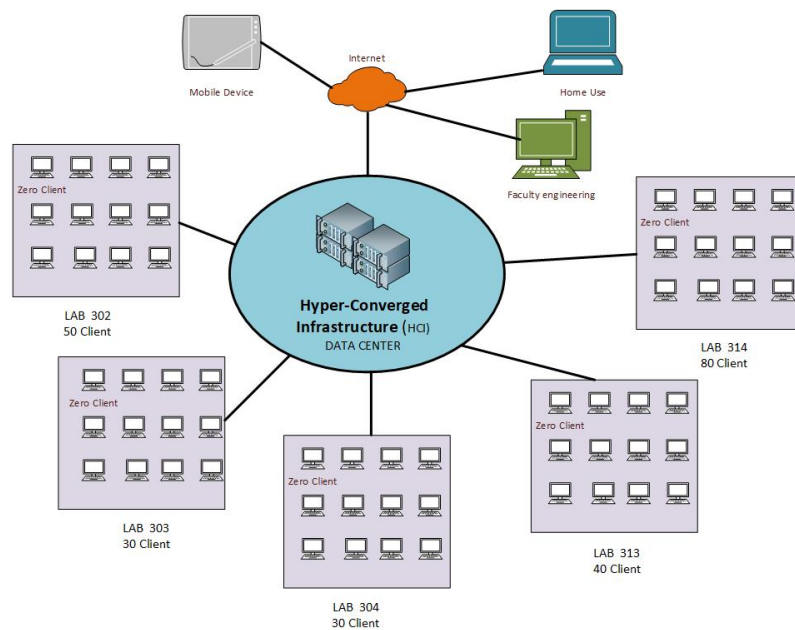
Mobile Device

Internet

Home Use

Faculty engineering

Zero Client

LAB 302
50 Client

Hyper-Converged Infrastructure (HCI)
DATA CENTER

Zero Client

LAB 314
80 Client

Zero Client

LAB 303
30 Client

Zero Client

LAB 304
30 Client

Zero Client

LAB 313
40 Client